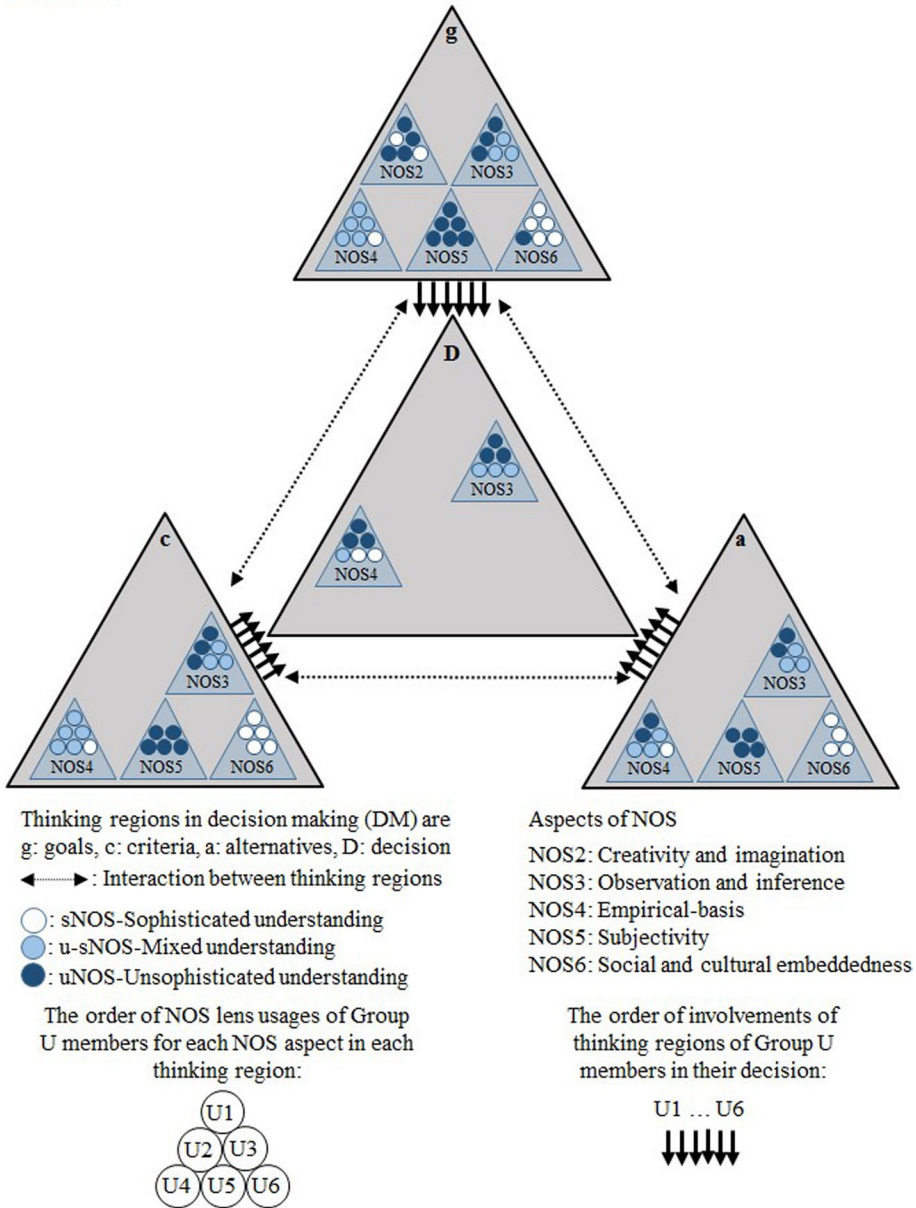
g

NOS2

NOS3

NOS4

NOS5

NOS6

D

NOS3

NOS4

c

NOS3

NOS4

NOS5

NOS6

a

NOS3

NOS4

NOS5

NOS6

Thinking regions in decision making (DM) are g: goals, c: criteria, a: alternatives, D: decision

: Interaction between thinking regions

: sNOS-Sophisticated understanding

: u-sNOS-Mixed understanding

: uNOS-Unsophisticated understanding

The order of NOS lens usages of Group U members for each NOS aspect in each thinking region:

U1
U2 U3
U4 U5 U6

Aspects of NOS

NOS2: Creativity and imagination
NOS3: Observation and inference
NOS4: Empirical-basis
NOS5: Subjectivity
NOS6: Social and cultural embeddedness

The order of involvements of thinking regions of Group U members in their decision:

U1 … U6